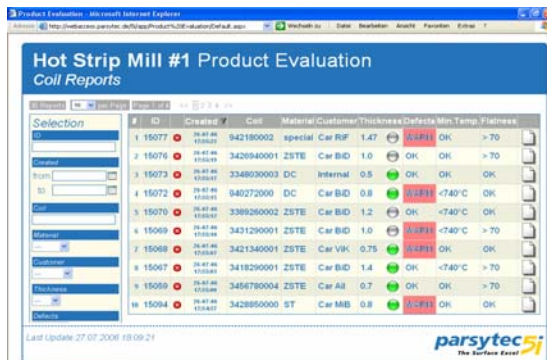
Product Evaluation - Microsoft Internet Explorer

Adresse http://webaccess.parsytec.de/5i/qa/Product%20Evaluation/Default.aspx Wechseln zu Datei Bearbeiten Ansicht Favoriten Extras ?

Hot Strip Mill #1 Product Evaluation
Coil Reports

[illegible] 1 2 3 4

Selection
ID
Created
from
to
Coil
Material
Customer
Thickness
Defects

| # | ID | | Created | Coil | Material | Customer | Thickness | | Defects | Min.Temp. | Flatness | |
|---|---|---|---|---|---|---|---|---|---|---|---|---|
| 1 | 15077 | | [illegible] | 942180002 | special | Car RIF | 1.47 | | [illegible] | OK | > 70 | |
| 2 | 15076 | | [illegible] | 3426940001 | ZSTE | Car BiD | 1.0 | | OK | OK | > 70 | |
| 3 | 15073 | | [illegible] | 3348030003 | DC | Internal | 0.5 | | OK | OK | OK | |
| 4 | 15072 | | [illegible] | 940272000 | DC | Car BiD | 0.8 | | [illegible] | <740°C | OK | |
| 5 | 15070 | | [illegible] | 3389260002 | ZSTE | Car BiD | 1.2 | | OK | <740°C | OK | |
| 6 | 15069 | | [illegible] | 3431290001 | ZSTE | Car BiD | 1.0 | | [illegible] | <740°C | > 70 | |
| 7 | 15068 | | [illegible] | 3421340001 | ZSTE | Car ViK | 0.75 | | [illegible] | OK | OK | |
| 8 | 15067 | | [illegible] | 3418290001 | ZSTE | Car BiD | 1.4 | | OK | <740°C | > 70 | |
| 9 | 15059 | | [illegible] | 3456780004 | ZSTE | Car All | 0.7 | | OK | OK | > 70 | |
| 10 | 15094 | | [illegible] | 3428850000 | ST | Car MiB | 0.8 | | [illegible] | OK | OK | |

Last Update 27.07.2006 18:09:21

parsytec 5i
The Surface Excel